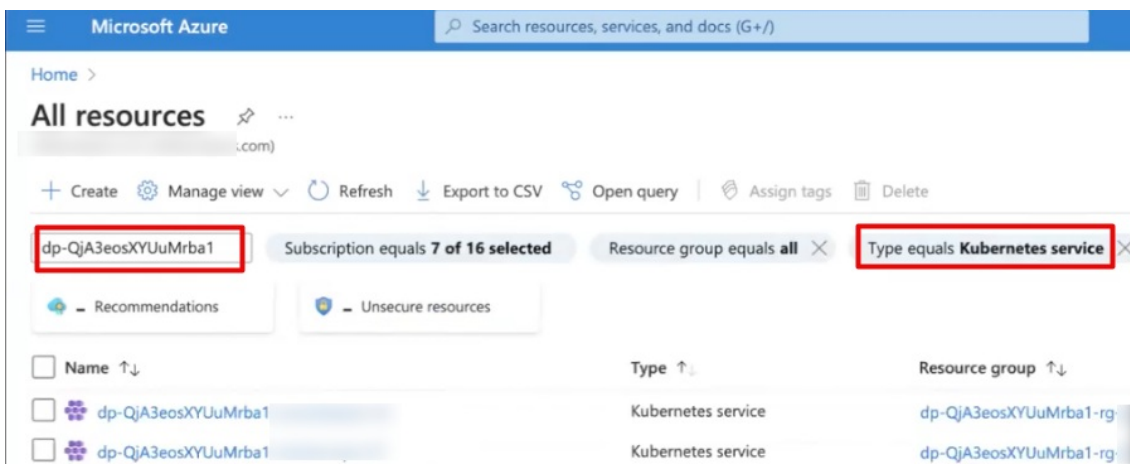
Microsoft Azure

Search resources, services, and docs (G+/)

Home >

All resources

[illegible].com)

+ Create Manage view Refresh Export to CSV Open query Assign tags Delete

dp-QjA3eosXYUuMrba1

Subscription equals **7 of 16 selected**

Resource group equals **all**

Type equals **Kubernetes service**

- Recommendations

- Unsecure resources

| Name ↑↓ | Type ↑↓ | Resource group ↑↓ |
|---|---|---|
| dp-QjA3eosXYUuMrba1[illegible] | Kubernetes service | dp-QjA3eosXYUuMrba1-rg-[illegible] |
| dp-QjA3eosXYUuMrba1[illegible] | Kubernetes service | dp-QjA3eosXYUuMrba1-rg-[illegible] |